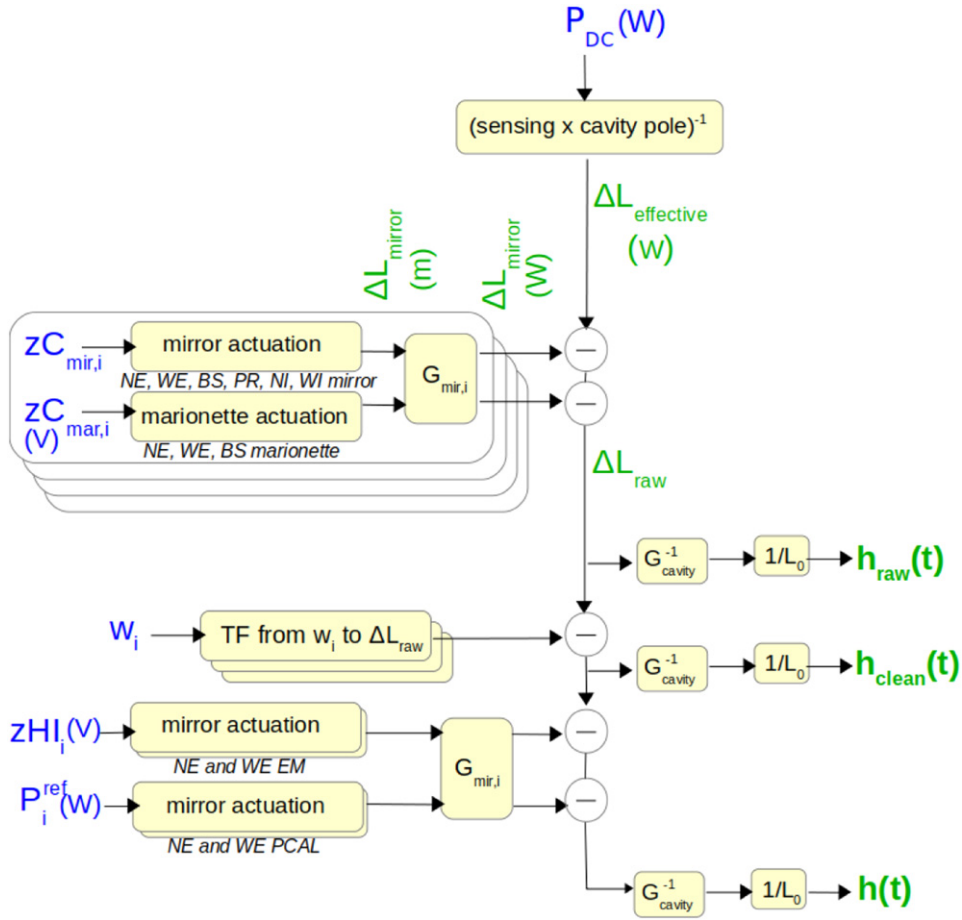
$P_{DC}$(W)

(sensing x cavity pole)$^{-1}$

$\Delta L_{effective}$ (W)

$\Delta L^{mirror}$ (m)

$\Delta L^{mirror}$ (W)

$zC_{mir,i}$

mirror actuation

NE, WE, BS, PR, NI, WI mirror

$zC_{mar,i}$ (V)

marionette actuation

NE, WE, BS marionette

$G_{mir,i}$

$\Delta L_{raw}$

$G^{-1}_{cavity}$

$1/L_0$

$h_{raw}$(t)

$w_i$

TF from $w_i$ to $\Delta L_{raw}$

$G^{-1}_{cavity}$

$1/L_0$

$h_{clean}$(t)

$zHI_i$(V)

mirror actuation

NE and WE EM

$P^{ref}_i$(W)

mirror actuation

NE and WE PCAL

$G_{mir,i}$

$G^{-1}_{cavity}$

$1/L_0$

h(t)